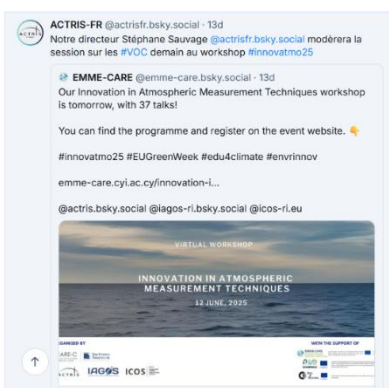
ACTRIS-FR @actrisfr.bsky.social · 13d
Notre directeur Stéphane Sauvage @actrisfr.bsky.social modèrera la session sur les #VOC demain au workshop #innovatmo25

EMME-CARE @emme-care.bsky.social · 13d
Our Innovation in Atmospheric Measurement Techniques workshop is tomorrow, with 37 talks!

You can find the programme and register on the event website. 👇

#innovatmo25 #EUGreenWeek #edu4climate #envrinnov

emme-care.cyi.ac.cy/innovation-i...

@actris.bsky.social @iagos-ri.bsky.social @icos-ri.eu

VIRTUAL WORKSHOP
INNOVATION IN ATMOSPHERIC MEASUREMENT TECHNIQUES
12 JUNE, 2025

ORGANISED BY
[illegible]
ACTRIS IAGOS ICOS
WITH THE SUPPORT OF
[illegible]